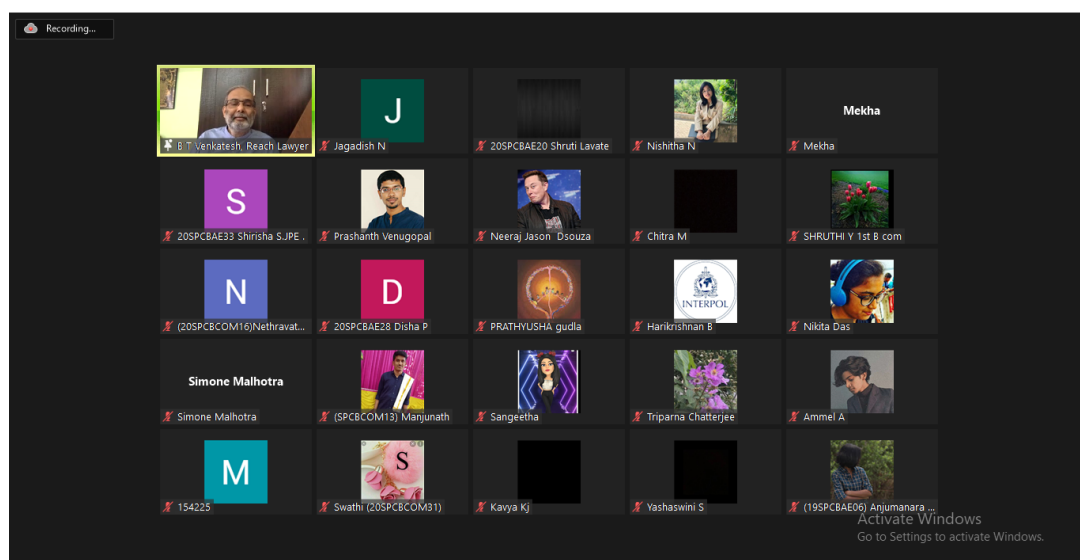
Recording...

B T Venkatesh, Reach Lawyer

J
Jagadish N

20SPCBAE20 Shruti Lavate

Nishitha N

Mekha
Mekha

S
20SPCBAE33 Shirisha S.JPE ...

Prashanth Venugopal

Neeraj Jason Dsouza

Chitra M

SHRUTHI Y 1st B com

N
(20SPCBCOM16)Nethravat...

D
20SPCBAE28 Disha P

PRATHYUSHA gudla

INTERPOL
Harikrishnan B

Nikita Das

Simone Malhotra
Simone Malhotra

(SPCBCOM13) Manjunath

Sangeetha

Triparna Chatterjee

Ammel A

M
154225

S
Swathi (20SPCBCOM31)

Kavya Kj

Yashaswini S

(19SPCBAE06) Anjumanara ...

Activate Windows
Go to Settings to activate Windows.